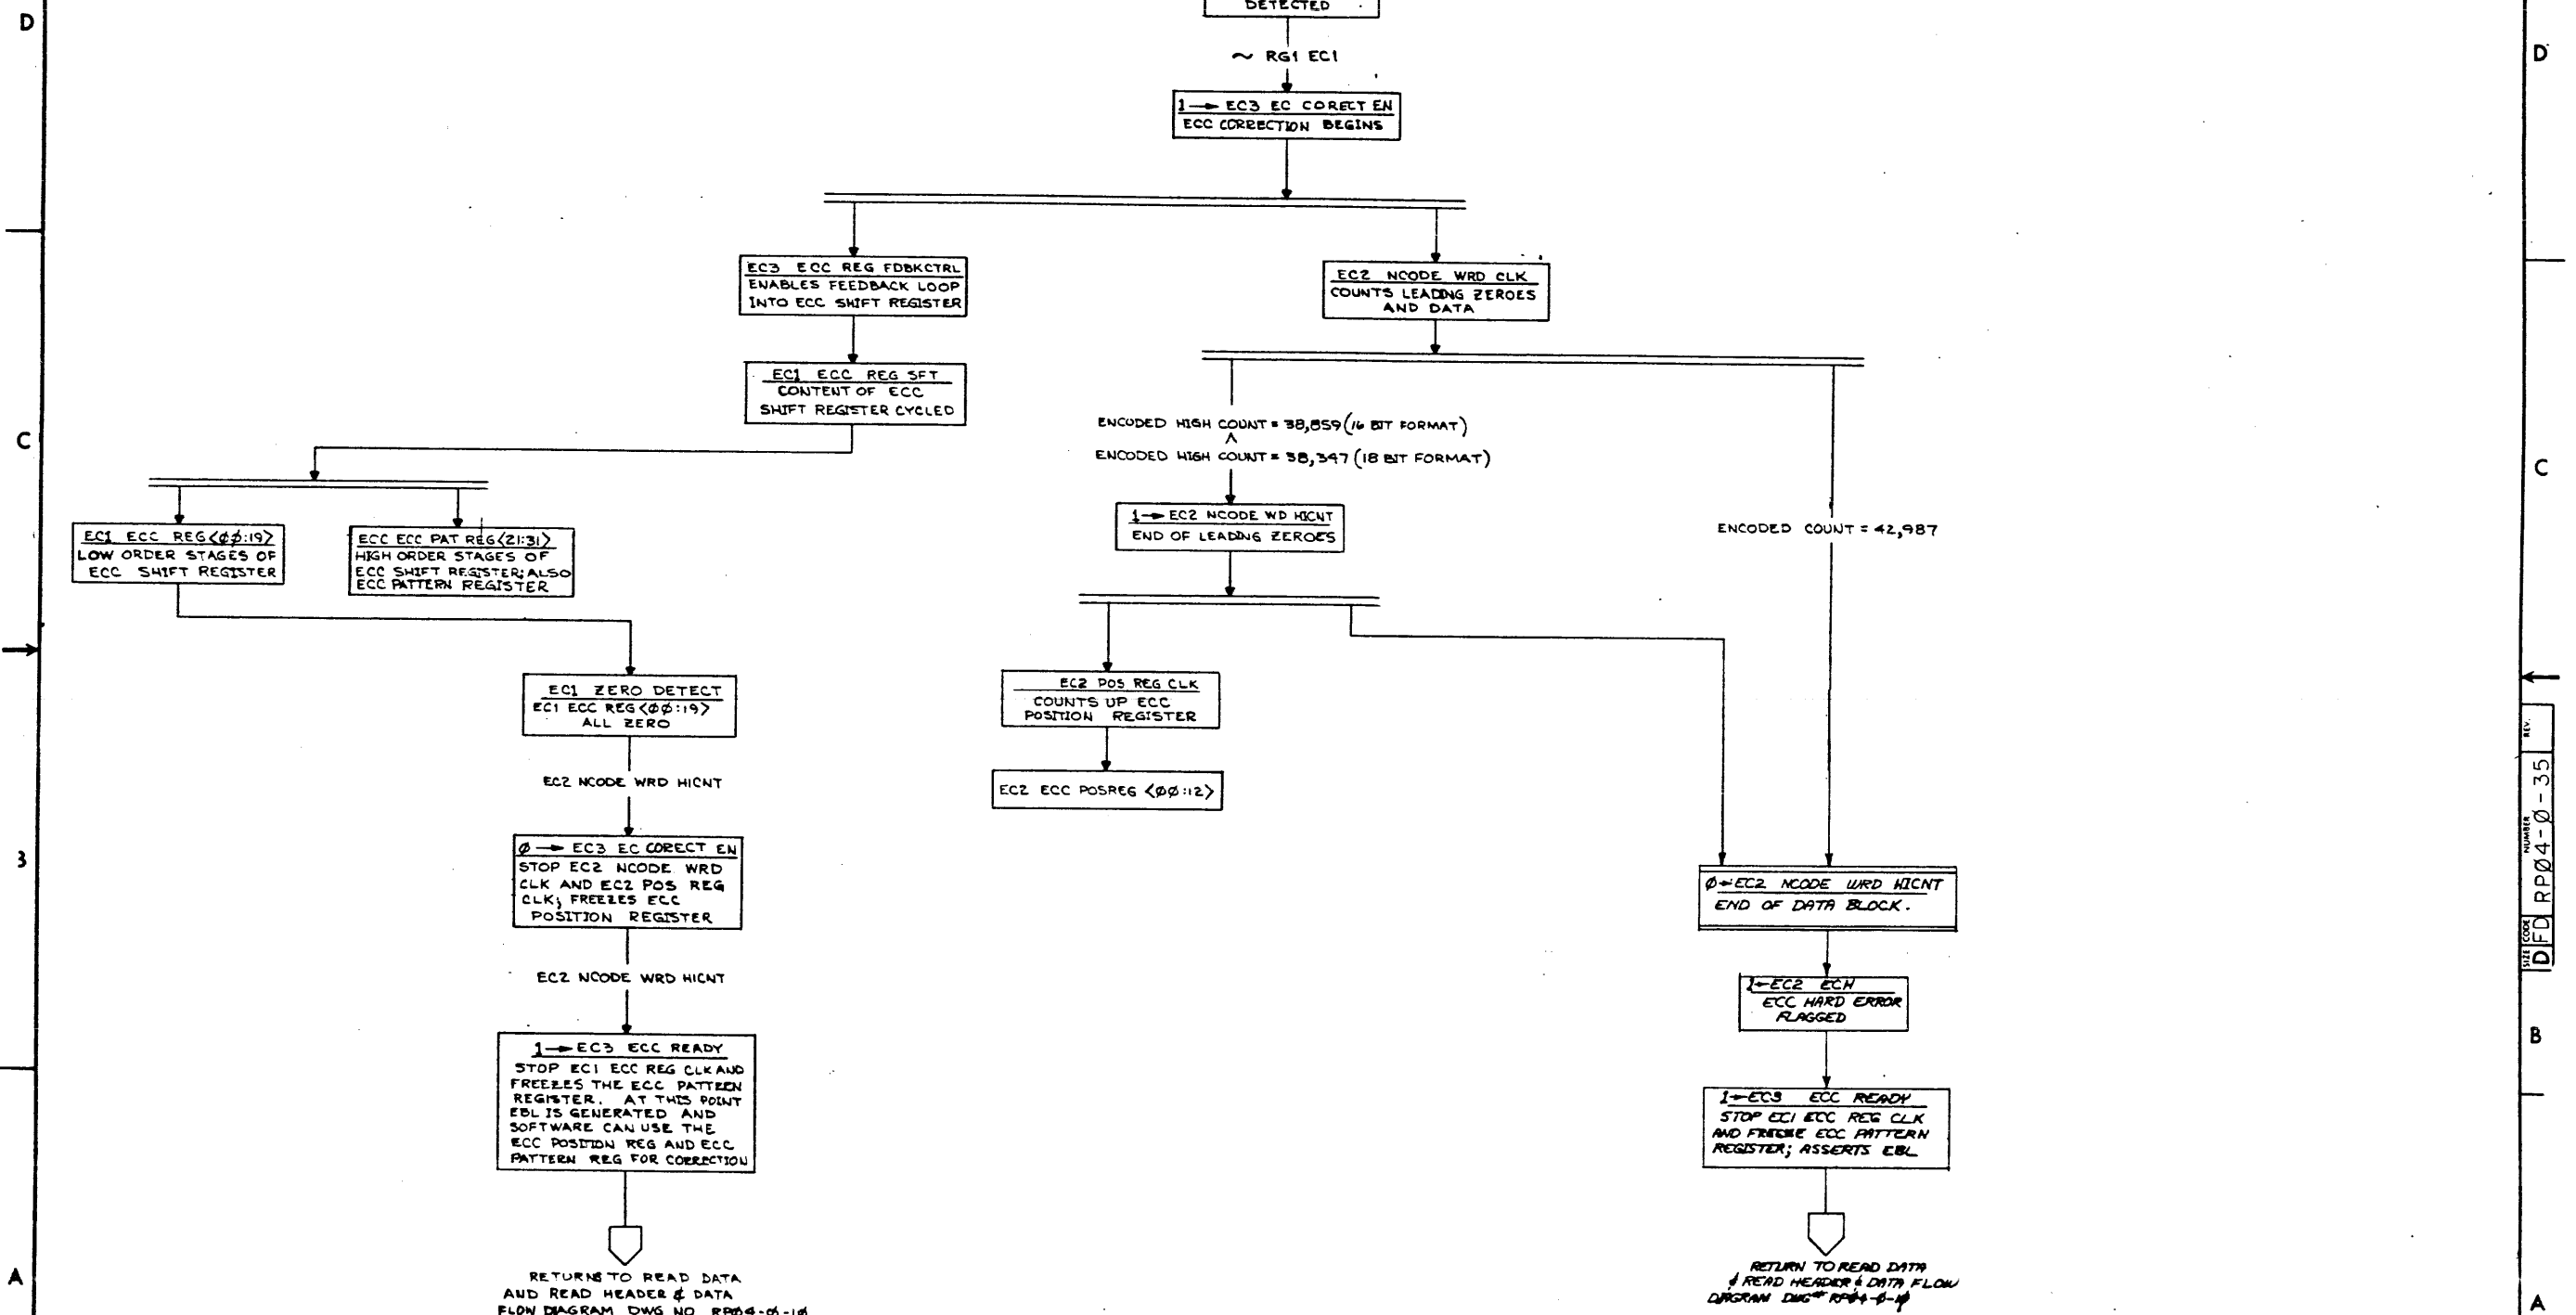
D

DETECTED

~ RG1 EC1

1 → EC3 EC CORECT EN
ECC CORRECTION BEGINS

EC3 ECC REG FDBKCTRL
ENABLES FEEDBACK LOOP INTO ECC SHIFT REGISTER

EC2 NCODE WRD CLK
COUNTS LEADING ZEROES AND DATA

EC1 ECC REG SFT
CONTENT OF ECC SHIFT REGISTER CYCLED

C

ENCODED HIGH COUNT = 38,859 (16 BIT FORMAT)
ENCODED HIGH COUNT = 38,347 (18 BIT FORMAT)

EC1 ECC REG<ØØ:19>
LOW ORDER STAGES OF ECC SHIFT REGISTER

ECC ECC PAT REG<21:31>
HIGH ORDER STAGES OF ECC SHIFT REGISTER; ALSO ECC PATTERN REGISTER

1 → EC2 NCODE WD HICNT
END OF LEADING ZEROES

ENCODED COUNT = 42,987

EC1 ZERO DETECT
EC1 ECC REG<ØØ:19> ALL ZERO

EC2 POS REG CLK
COUNTS UP ECC POSITION REGISTER

EC2 NCODE WRD HICNT

EC2 ECC POSREG <ØØ:12>

Ø → EC3 EC CORECT EN
STOP EC2 NCODE WRD CLK AND EC2 POS REG CLK; FREEZES ECC POSITION REGISTER

Ø ← EC2 NCODE WRD HICNT
END OF DATA BLOCK.

EC2 NCODE WRD HICNT

1 ← EC2 ECH
ECC HARD ERROR FLAGGED

1 → EC3 ECC READY
STOP EC1 ECC REG CLK AND FREEZES THE ECC PATTERN REGISTER. AT THIS POINT EBL IS GENERATED AND SOFTWARE CAN USE THE ECC POSITION REG AND ECC PATTERN REG FOR CORRECTION

1 ← EC3 ECC READY
STOP EC1 ECC REG CLK AND FREEZE ECC PATTERN REGISTER; ASSERTS EBL

RETURNS TO READ DATA AND READ HEADER & DATA FLOW DIAGRAM DWG NO RPØ4-Ø-1Ø

RETURN TO READ DATA & READ HEADER & DATA FLOW DIAGRAM DWG# RPØ4-Ø-1Ø

3

B

A

D

C

B

A

SIZE D CODE FD NUMBER RPØ4-Ø-35 REV.